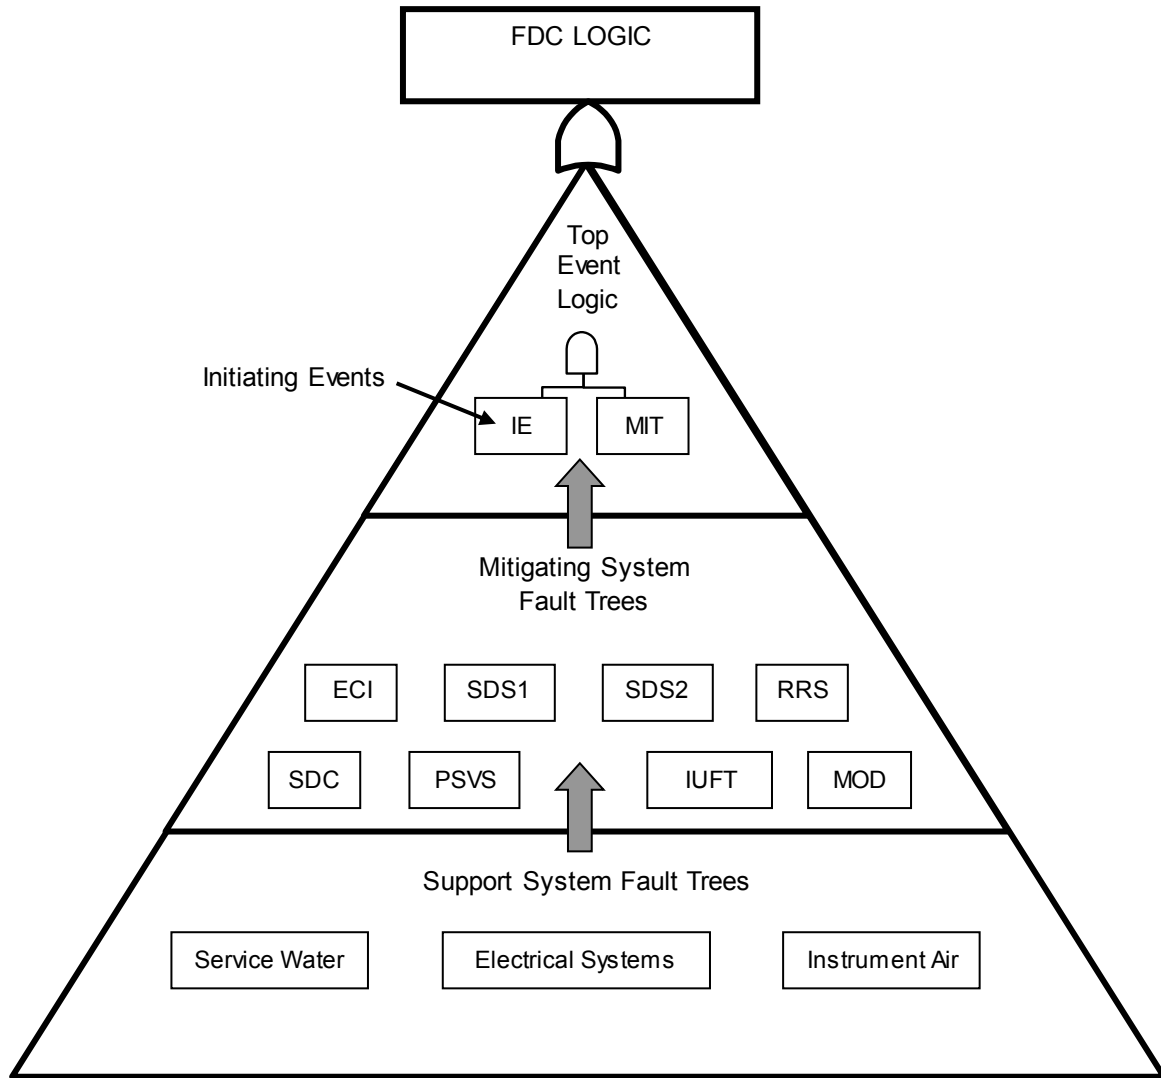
FDC LOGIC

Top Event Logic

Initiating Events

IE

MIT

Mitigating System Fault Trees

ECI

SDS1

SDS2

RRS

SDC

PSVS

IUFT

MOD

Support System Fault Trees

Service Water

Electrical Systems

Instrument Air